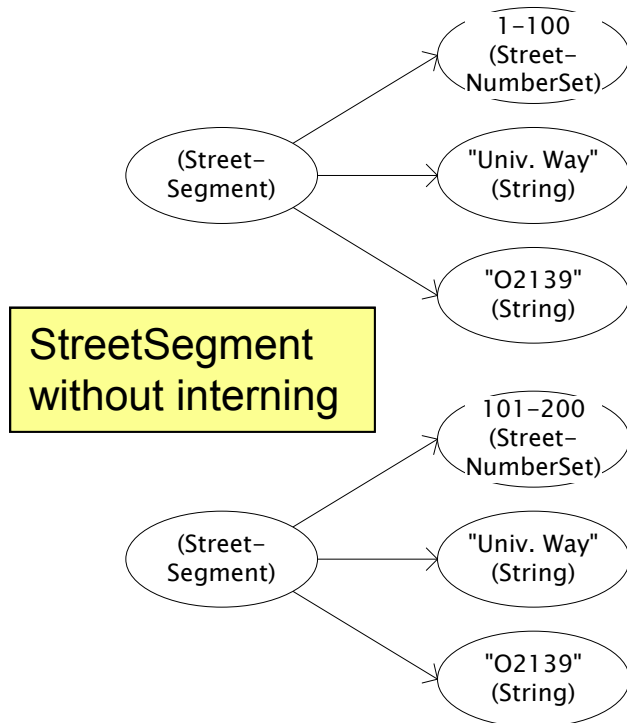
(Street-Segment)

1-100 (Street-NumberSet)

"Univ. Way" (String)

"O2139" (String)

StreetSegment without interning

(Street-Segment)

101-200 (Street-NumberSet)

"Univ. Way" (String)

"O2139" (String)